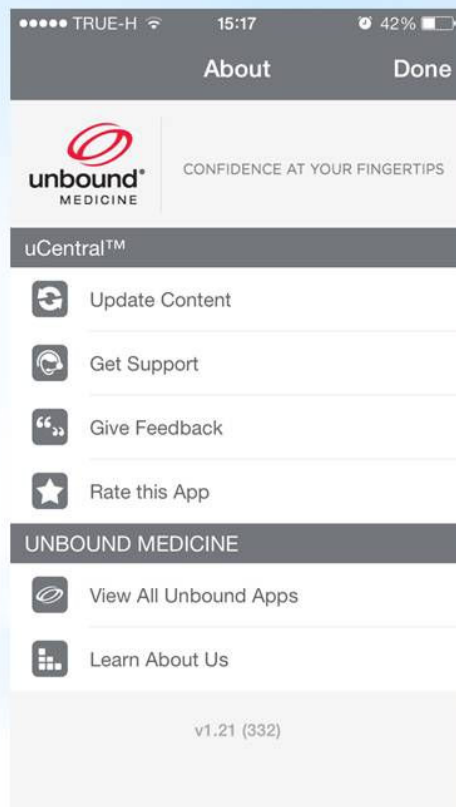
●●●●● TRUE-H 15:17 42%

About Done

unbound® MEDICINE

CONFIDENCE AT YOUR FINGERTIPS

uCentral™

Update Content

Get Support

Give Feedback

Rate this App

UNBOUND MEDICINE

View All Unbound Apps

Learn About Us

v1.21 (332)